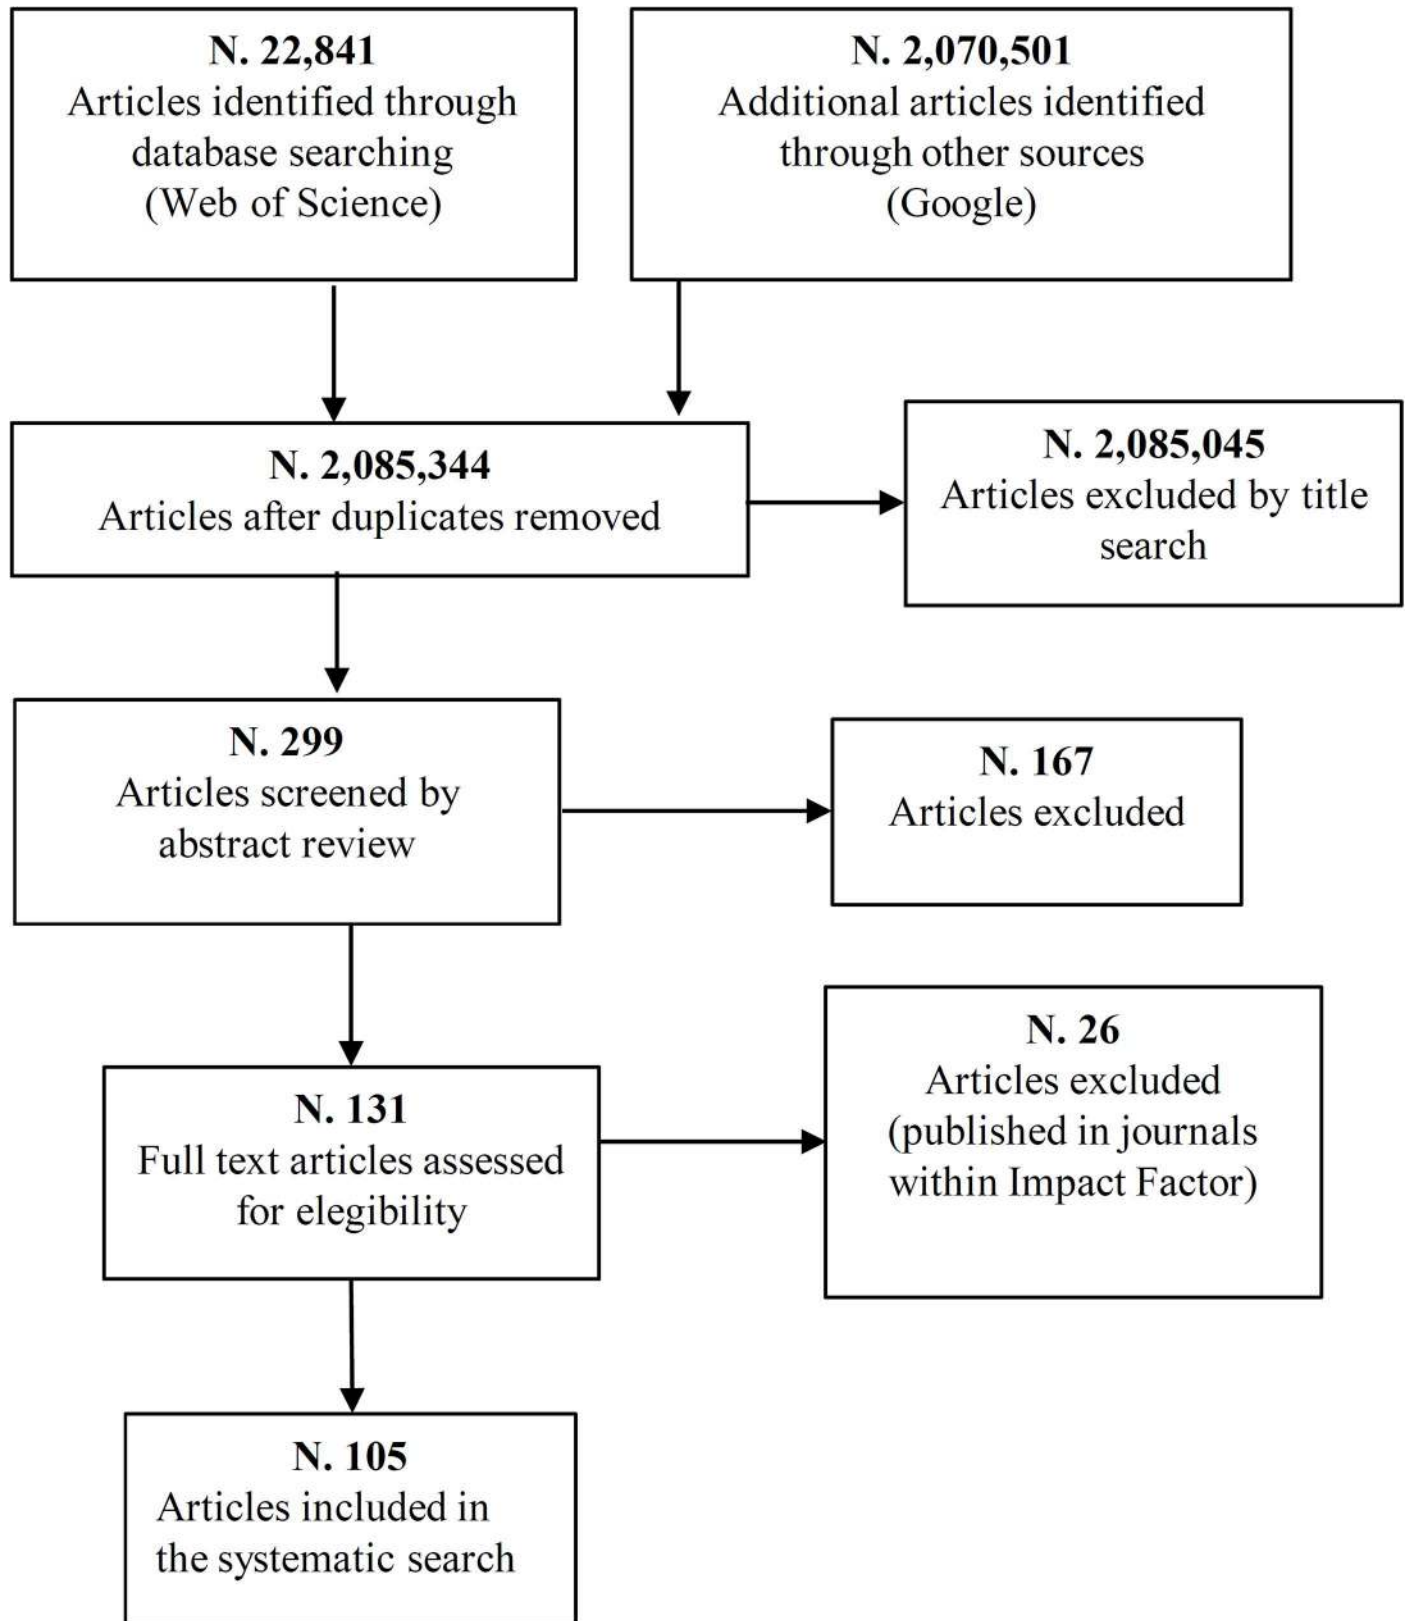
N. 22,841
Articles identified through database searching (Web of Science)

N. 2,070,501
Additional articles identified through other sources (Google)

N. 2,085,344
Articles after duplicates removed

N. 2,085,045
Articles excluded by title search

N. 299
Articles screened by abstract review

N. 167
Articles excluded

N. 131
Full text articles assessed for elegibility

N. 26
Articles excluded (published in journals within Impact Factor)

N. 105
Articles included in the systematic search